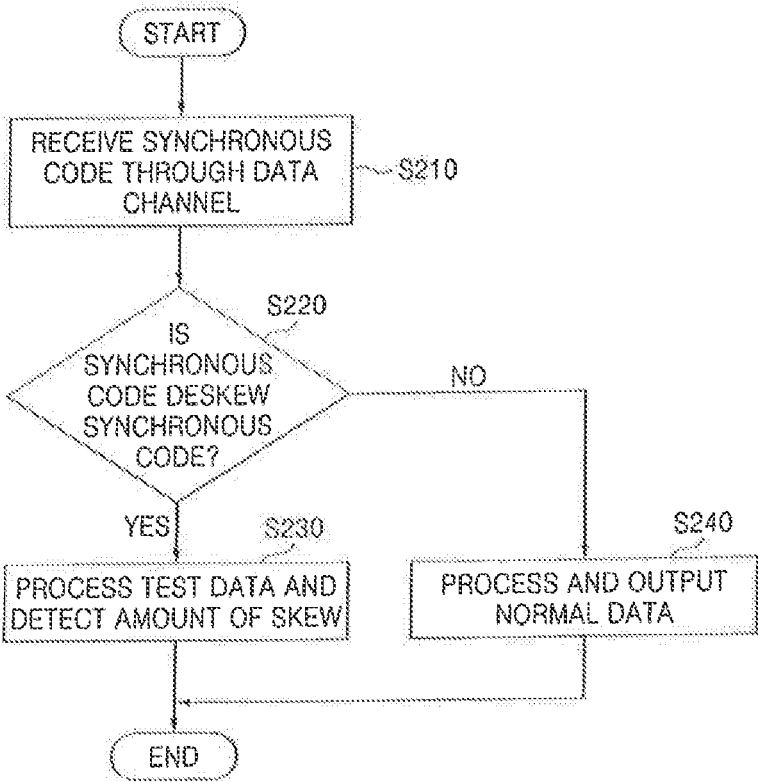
START

RECEIVE SYNCHRONOUS CODE THROUGH DATA CHANNEL

S210

S220

IS SYNCHRONOUS CODE DESKEW SYNCHRONOUS CODE?

NO

YES

S230

S240

PROCESS TEST DATA AND DETECT AMOUNT OF SKEW

PROCESS AND OUTPUT NORMAL DATA

END